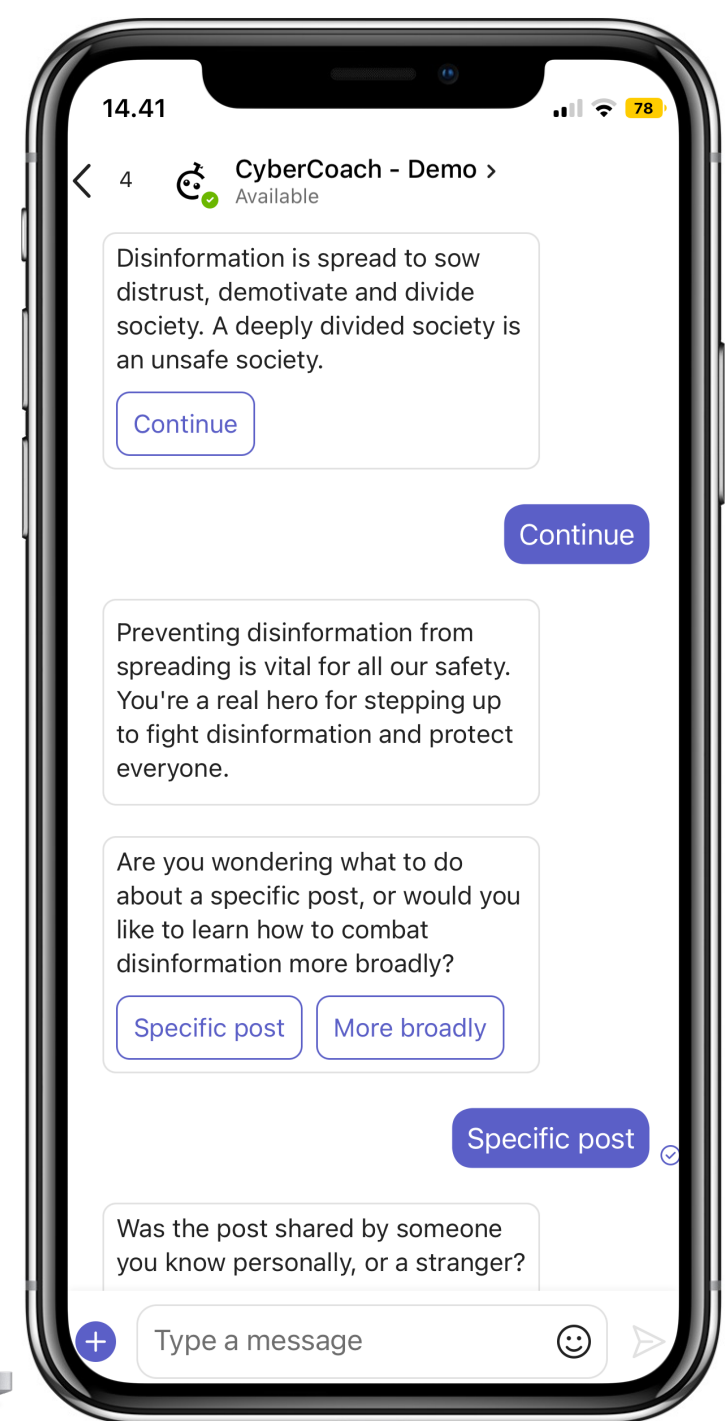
14.41

78

4

CyberCoach - Demo >

Available

Disinformation is spread to sow distrust, demotivate and divide society. A deeply divided society is an unsafe society.

Continue

Continue

Preventing disinformation from spreading is vital for all our safety. You're a real hero for stepping up to fight disinformation and protect everyone.

Are you wondering what to do about a specific post, or would you like to learn how to combat disinformation more broadly?

Specific post

More broadly

Specific post

Was the post shared by someone you know personally, or a stranger?

Type a message